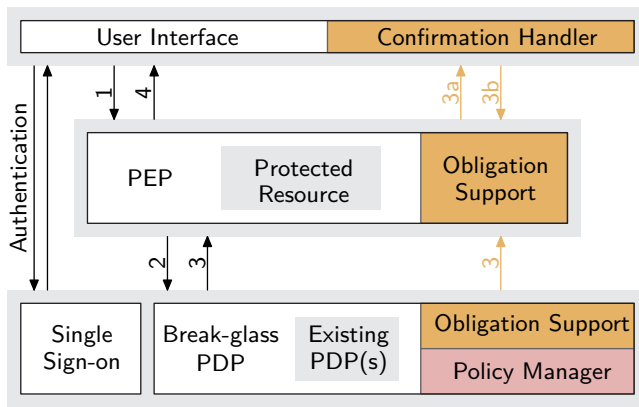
User Interface

Confirmation Handler

Authentication

1

4

3a

3b

PEP

Protected Resource

Obligation Support

2

3

3

Single Sign-on

Break-glass PDP

Existing PDP(s)

Obligation Support

Policy Manager